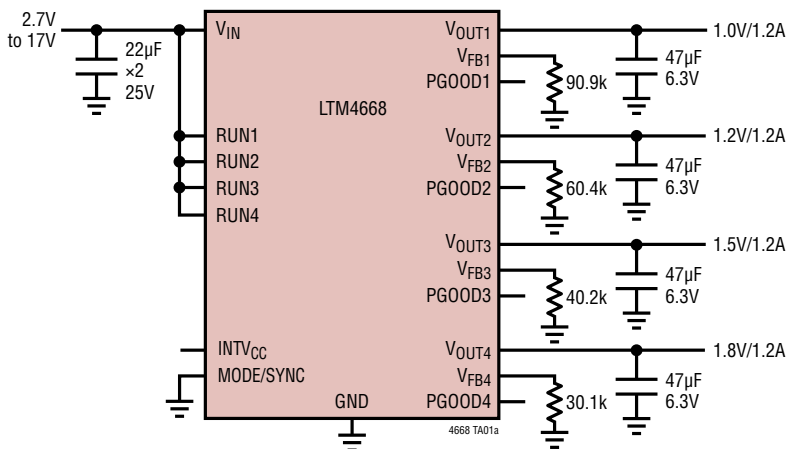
2.7V to 17V

22µF ×2 25V

$V_{IN}$

LTM4668

RUN1
RUN2
RUN3
RUN4

$INTV_{CC}$
MODE/SYNC

GND

$V_{OUT1}$
$V_{FB1}$
PGOOD1

90.9k

47µF 6.3V

1.0V/1.2A

$V_{OUT2}$
$V_{FB2}$
PGOOD2

60.4k

47µF 6.3V

1.2V/1.2A

$V_{OUT3}$
$V_{FB3}$
PGOOD3

40.2k

47µF 6.3V

1.5V/1.2A

$V_{OUT4}$
$V_{FB4}$
PGOOD4

30.1k

47µF 6.3V

1.8V/1.2A

4668 TA01a